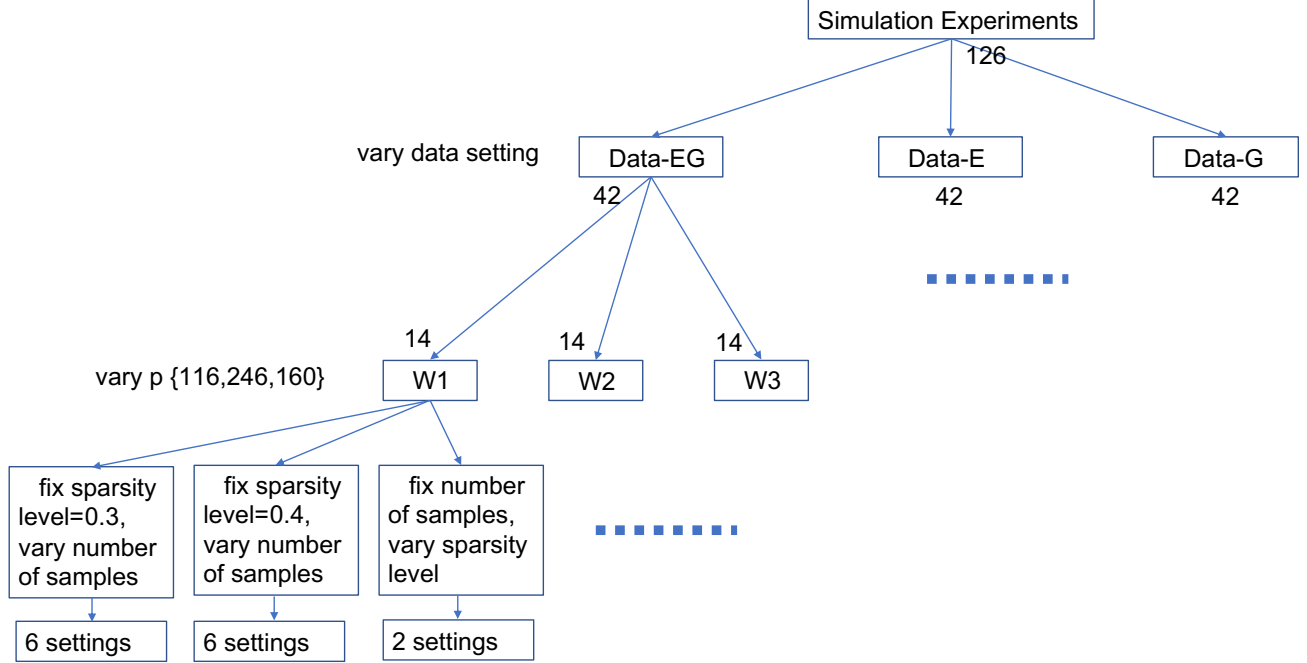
Simulation Experiments

126

vary data setting

Data-EG

42

Data-E

42

Data-G

42

........

14

vary p {116,246,160}

W1

14

W2

14

W3

fix sparsity level=0.3, vary number of samples

6 settings

fix sparsity level=0.4, vary number of samples

6 settings

fix number of samples, vary sparsity level

2 settings

........